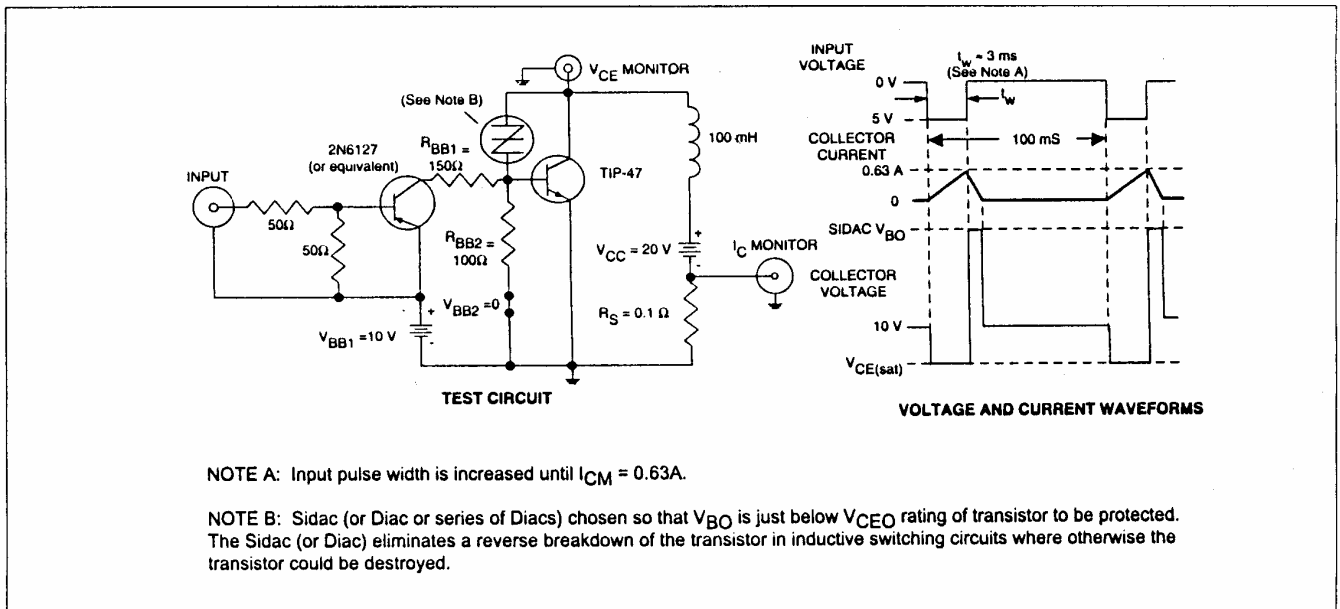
$V_{CE}$ MONITOR

(See Note B)

2N6127
(or equivalent)

$R_{BB1}$ = 150Ω

100 mH

TIP-47

INPUT

50Ω

50Ω

$R_{BB2}$ = 100Ω

$V_{CC}$ = 20 V

$I_C$ MONITOR

$V_{BB2}$ =0

$V_{BB1}$ =10 V

$R_S$ = 0.1 Ω

TEST CIRCUIT

INPUT VOLTAGE

$t_w$ ≈ 3 ms
(See Note A)

0 V

5 V

$t_w$

COLLECTOR CURRENT

100 mS

0.63 A

0

SIDAC $V_{BO}$

COLLECTOR VOLTAGE

10 V

$V_{CE(sat)}$

VOLTAGE AND CURRENT WAVEFORMS

NOTE A: Input pulse width is increased until $I_{CM}$ = 0.63A.

NOTE B: Sidac (or Diac or series of Diacs) chosen so that $V_{BO}$ is just below $V_{CEO}$ rating of transistor to be protected. The Sidac (or Diac) eliminates a reverse breakdown of the transistor in inductive switching circuits where otherwise the transistor could be destroyed.